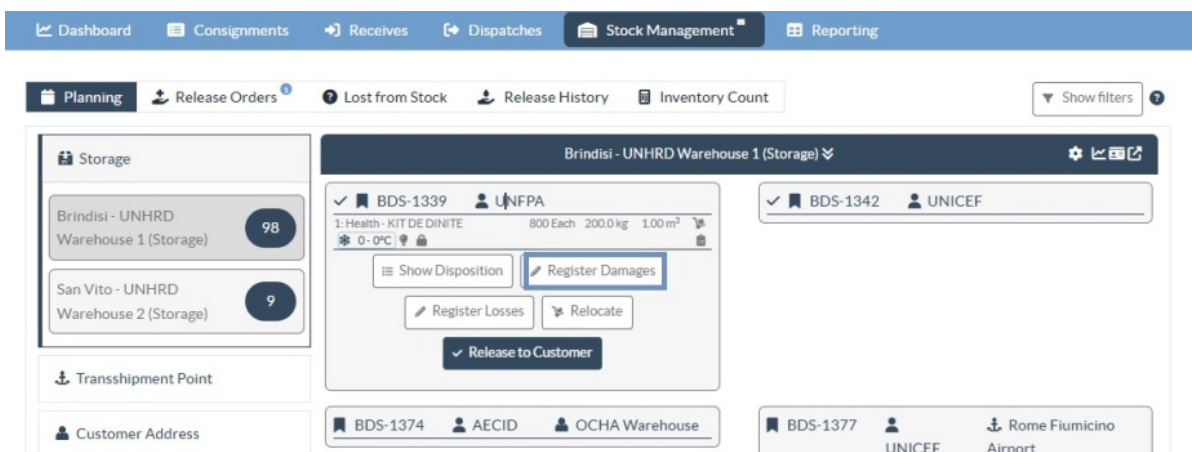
Dashboard Consignments Receives Dispatches Stock Management Reporting

Planning Release Orders Lost from Stock Release History Inventory Count Show filters

Storage

Brindisi - UNHRD Warehouse 1 (Storage) 98

San Vito - UNHRD Warehouse 2 (Storage) 9

Transshipment Point

Customer Address

Brindisi - UNHRD Warehouse 1 (Storage)

BDS-1339 UNFPA

1: Health - KIT DE DINITE 800 Each 200.0 kg 1.00 m³

0 - 0°C

Show Disposition Register Damages

Register Losses Relocate

Release to Customer

BDS-1342 UNICEF

BDS-1374 AECID OCHA Warehouse

BDS-1377 UNICEF Rome Fiumicino Airport